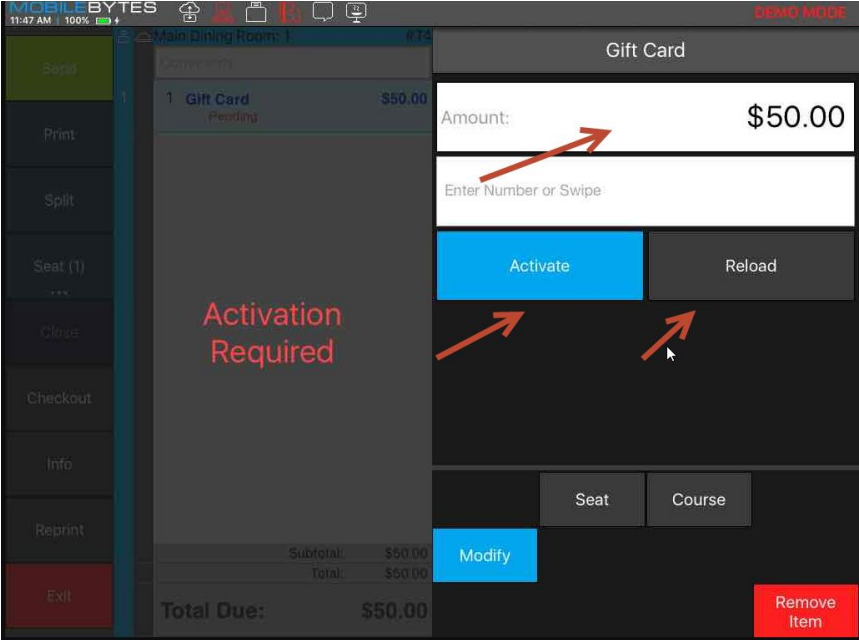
MOBILEBYTES
11:47 AM | 100%
DEMO MODE

Send
Print
Split
Seat (1)
Close
Checkout
Info
Reprint
Exit

Main Dining Room: 1
#T4
Comments
1
1 Gift Card $50.00
Pending

Activation Required

Subtotal: $50.00
Total: $50.00
Total Due: $50.00

Gift Card
Amount: $50.00
Enter Number or Swipe
Activate
Reload
Seat
Course
Modify
Remove Item